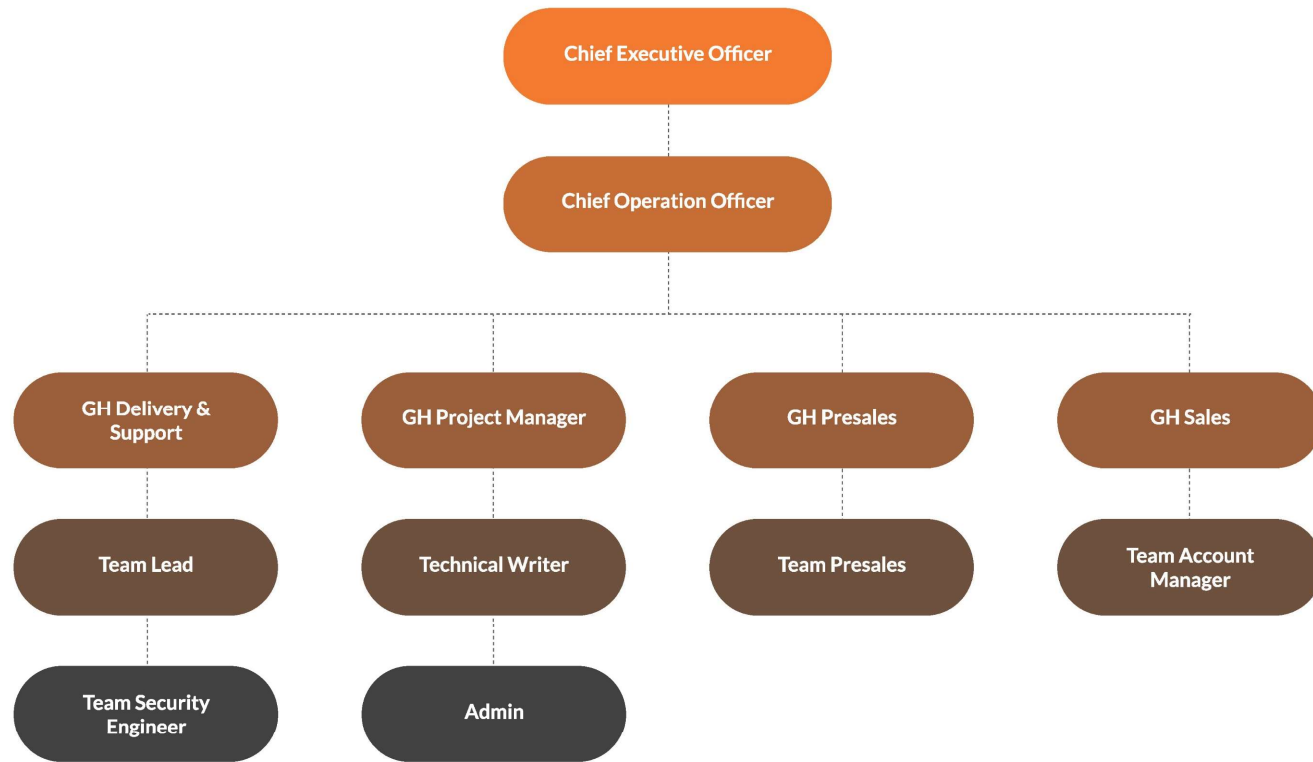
Chief Executive Officer

Chief Operation Officer

GH Delivery & Support

GH Project Manager

GH Presales

GH Sales

Team Lead

Technical Writer

Team Presales

Team Account Manager

Team Security Engineer

Admin